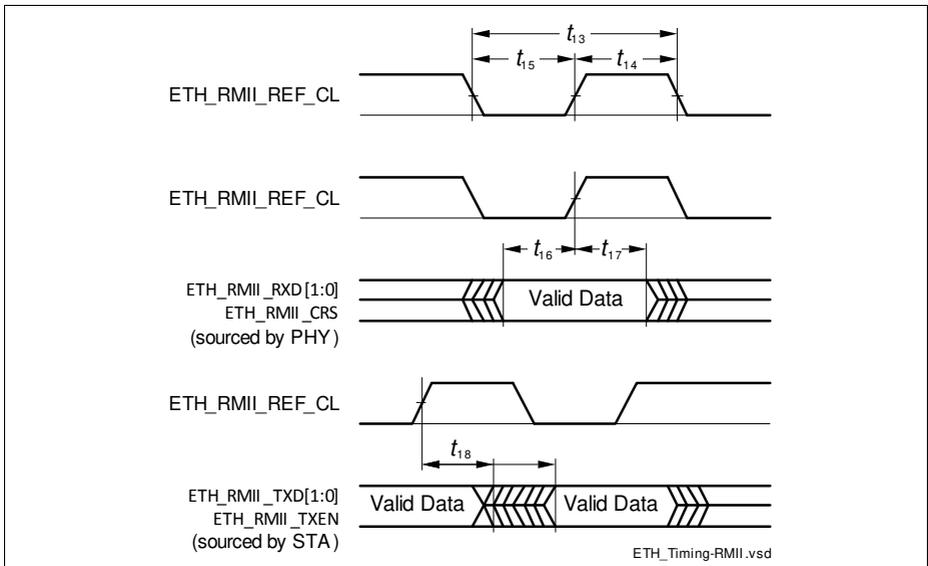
$t_{13}$

$t_{15}$

$t_{14}$

ETH_RMII_REF_CL

ETH_RMII_REF_CL

$t_{16}$

$t_{17}$

ETH_RMII_RXD[1:0]
ETH_RMII_CRS
(sourced by PHY)

Valid Data

ETH_RMII_REF_CL

$t_{18}$

ETH_RMII_TXD[1:0]
ETH_RMII_TXEN
(sourced by STA)

Valid Data

Valid Data

ETH_Timing-RMII.vsd